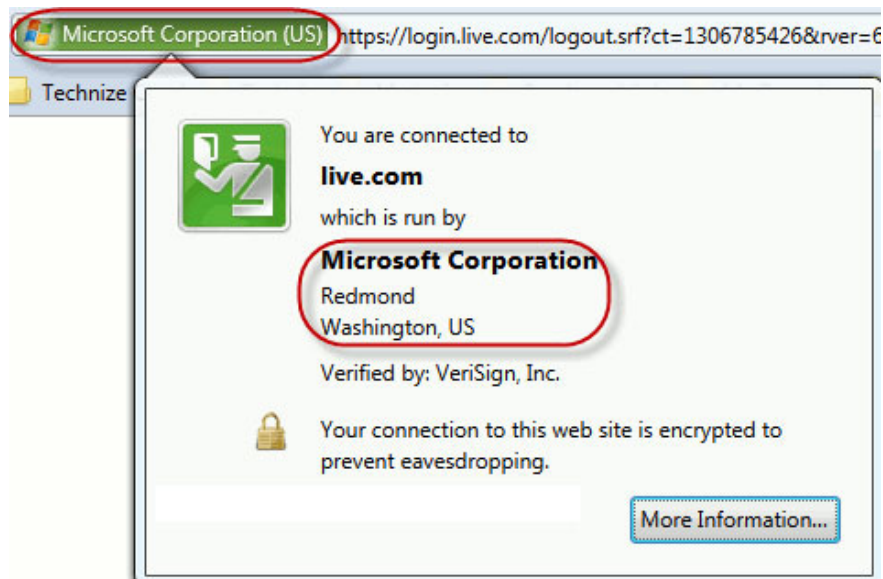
Microsoft Corporation (US) https://login.live.com/logout.srf?ct=1306785426&rver=6

Technize

You are connected to

live.com

which is run by

Microsoft Corporation

Redmond

Washington, US

Verified by: VeriSign, Inc.

Your connection to this web site is encrypted to prevent eavesdropping.

More Information...